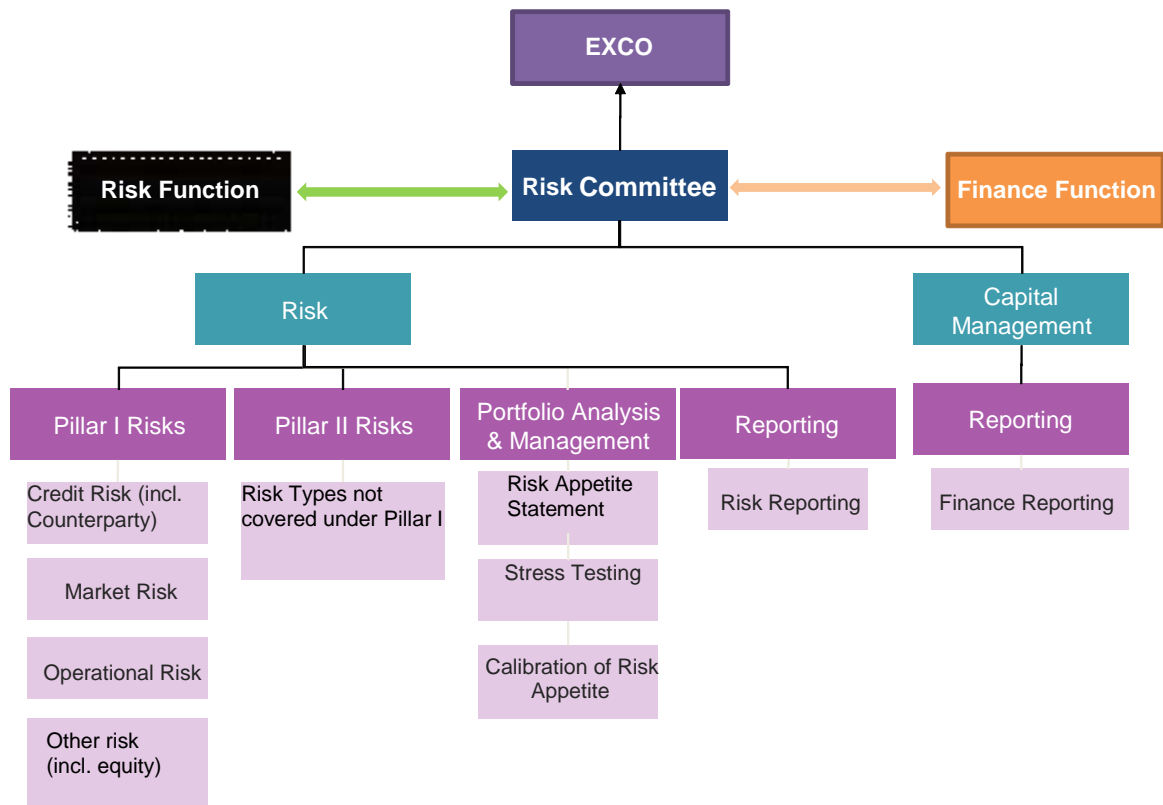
EXCO

Risk Function

Risk Committee

Finance Function

Risk

Capital Management

Pillar I Risks

Credit Risk (incl. Counterparty)

Market Risk

Operational Risk

Other risk (incl. equity)

Pillar II Risks

Risk Types not covered under Pillar I

Portfolio Analysis & Management

Risk Appetite Statement

Stress Testing

Calibration of Risk Appetite

Reporting

Risk Reporting

Reporting

Finance Reporting